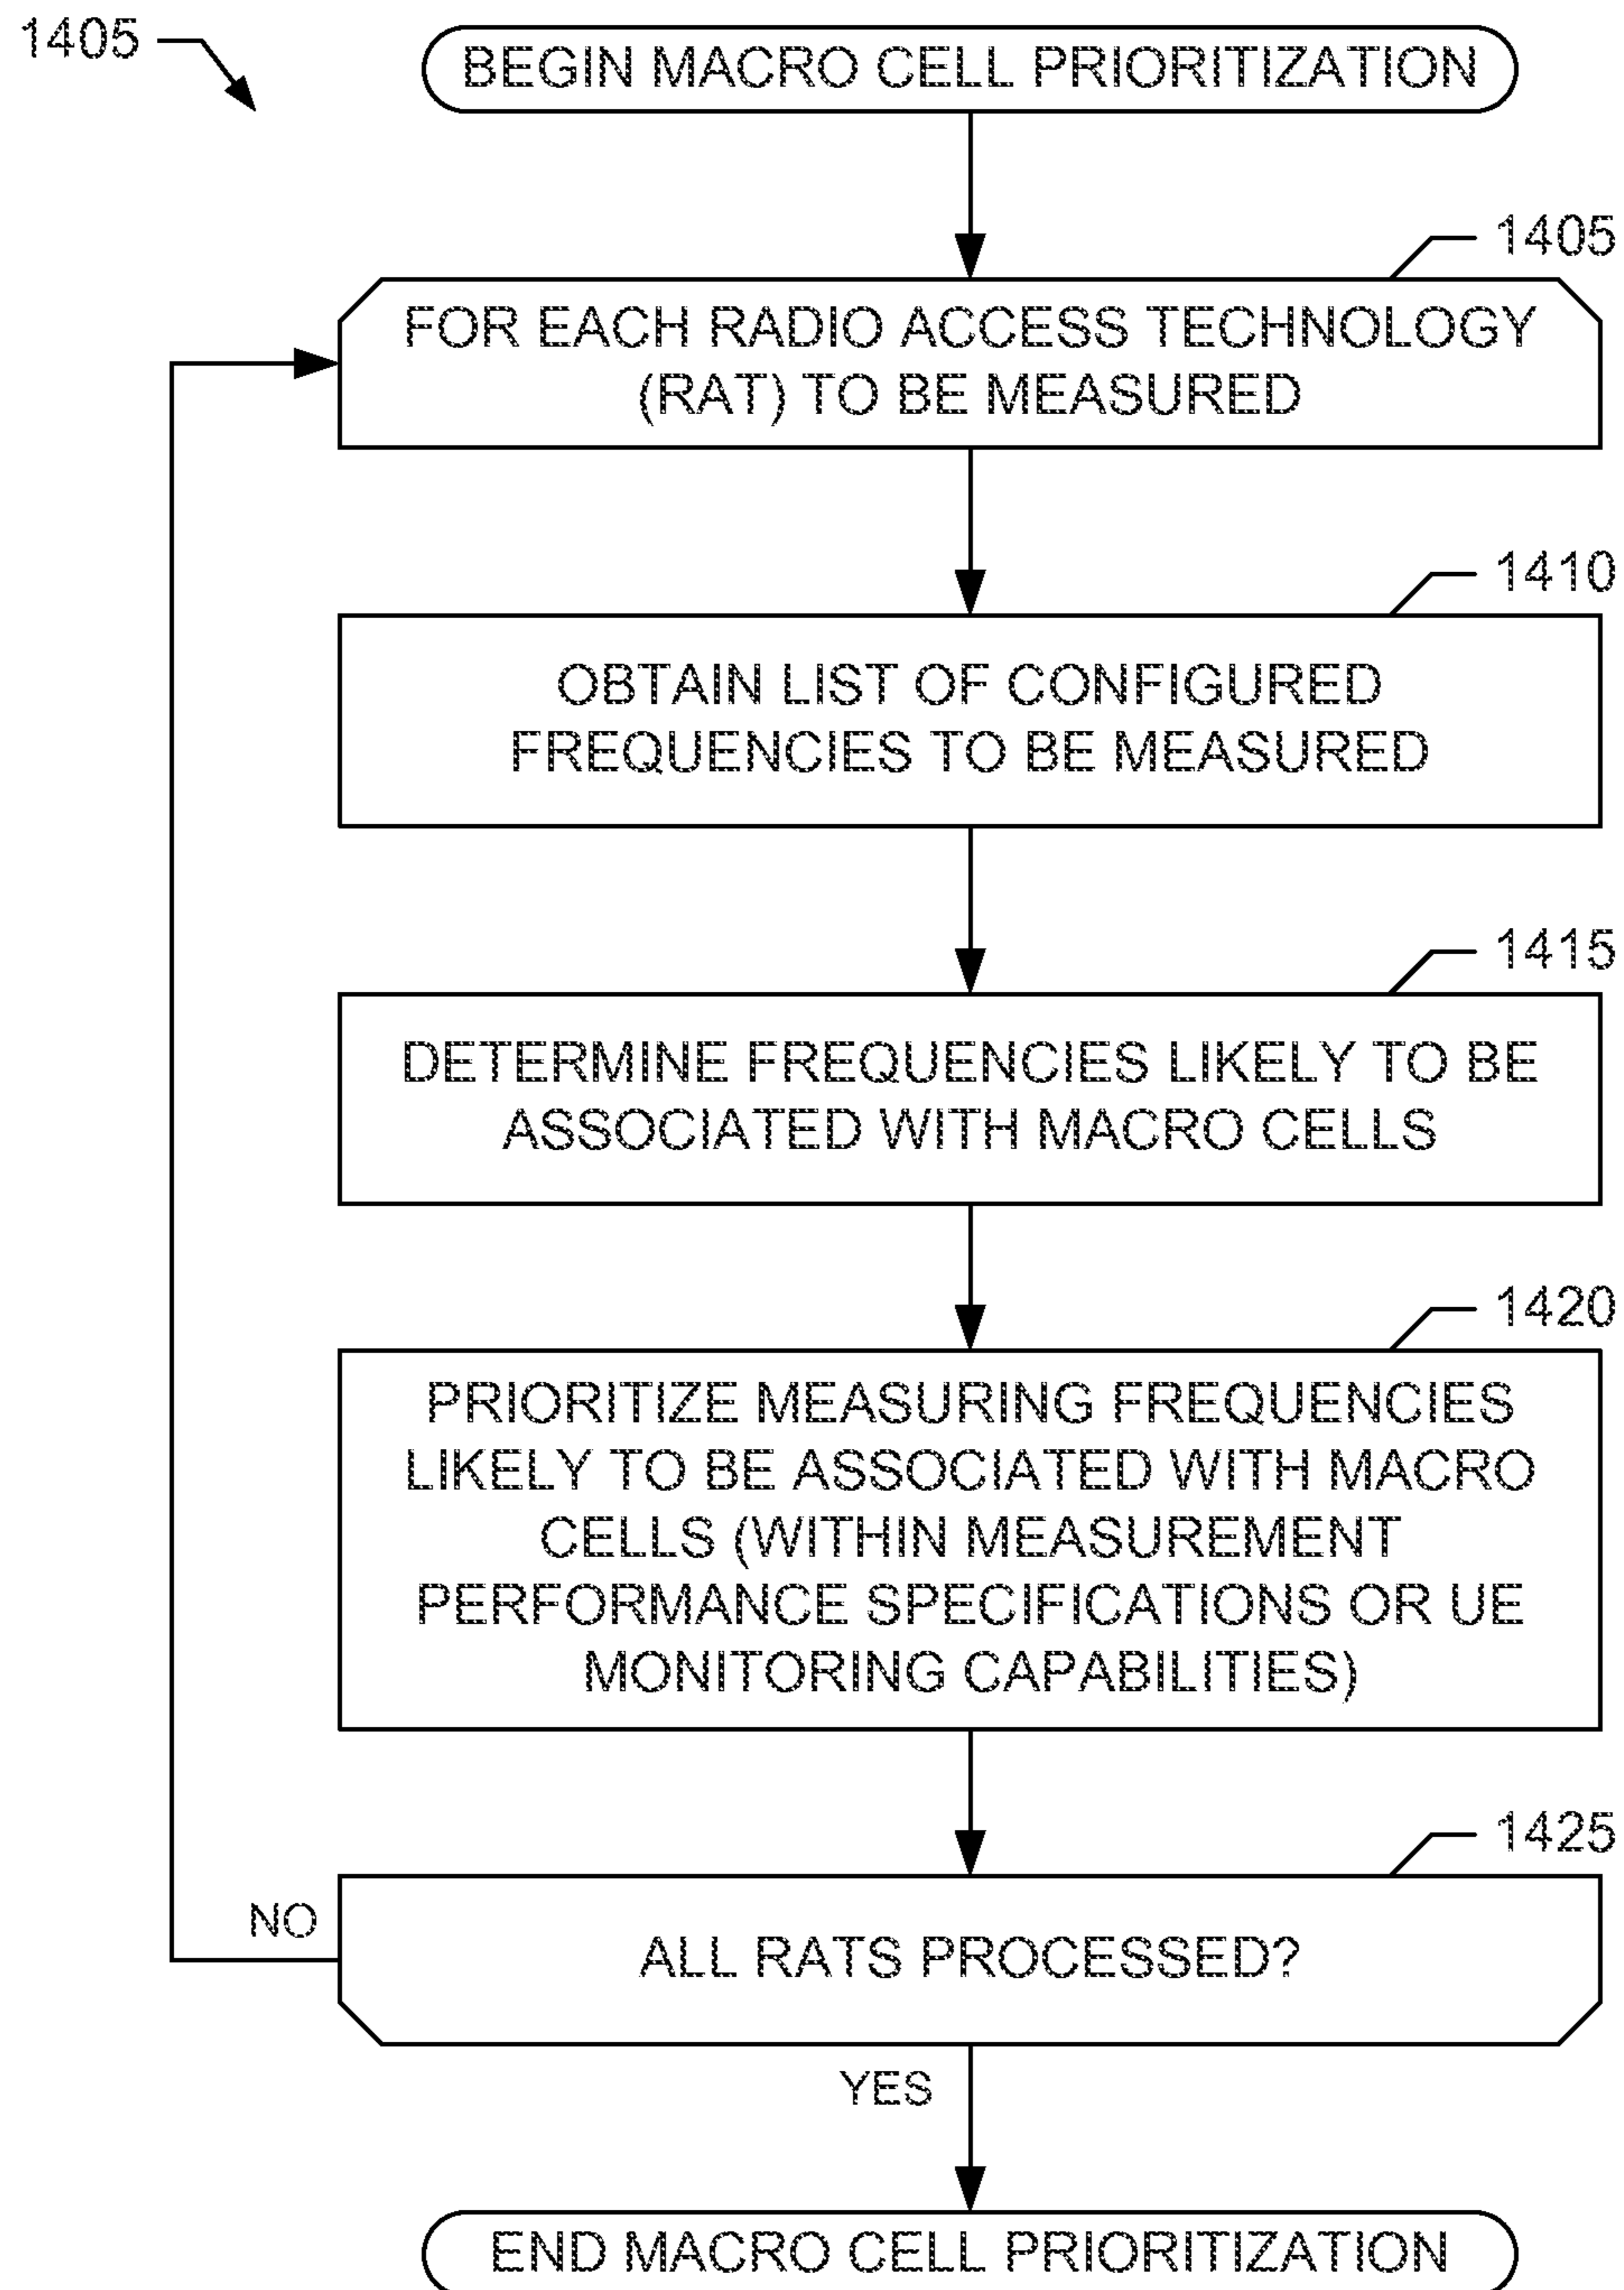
1405

BEGIN MACRO CELL PRIORITIZATION

1405

FOR EACH RADIO ACCESS TECHNOLOGY (RAT) TO BE MEASURED

1410

OBTAIN LIST OF CONFIGURED FREQUENCIES TO BE MEASURED

1415

DETERMINE FREQUENCIES LIKELY TO BE ASSOCIATED WITH MACRO CELLS

1420

PRIORITIZE MEASURING FREQUENCIES LIKELY TO BE ASSOCIATED WITH MACRO CELLS (WITHIN MEASUREMENT PERFORMANCE SPECIFICATIONS OR UE MONITORING CAPABILITIES)

1425

NO

ALL RATS PROCESSED?

YES

END MACRO CELL PRIORITIZATION